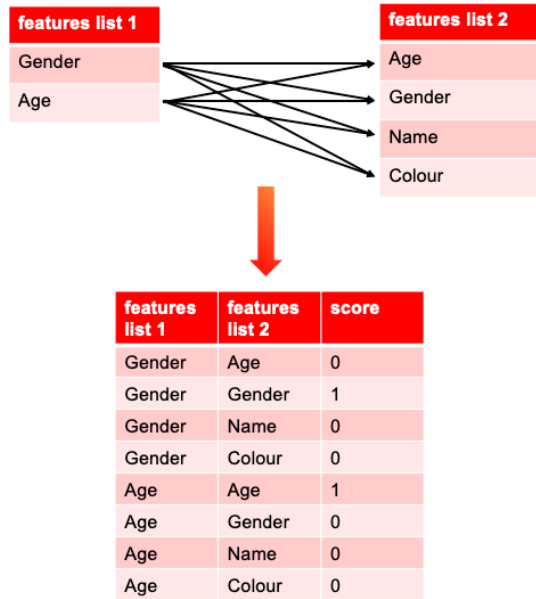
| features list 1 |
|---|
| Gender |
| Age |

| features list 2 |
|---|
| Age |
| Gender |
| Name |
| Colour |

| features list 1 | features list 2 | score |
|---|---|---|
| Gender | Age | 0 |
| Gender | Gender | 1 |
| Gender | Name | 0 |
| Gender | Colour | 0 |
| Age | Age | 1 |
| Age | Gender | 0 |
| Age | Name | 0 |
| Age | Colour | 0 |